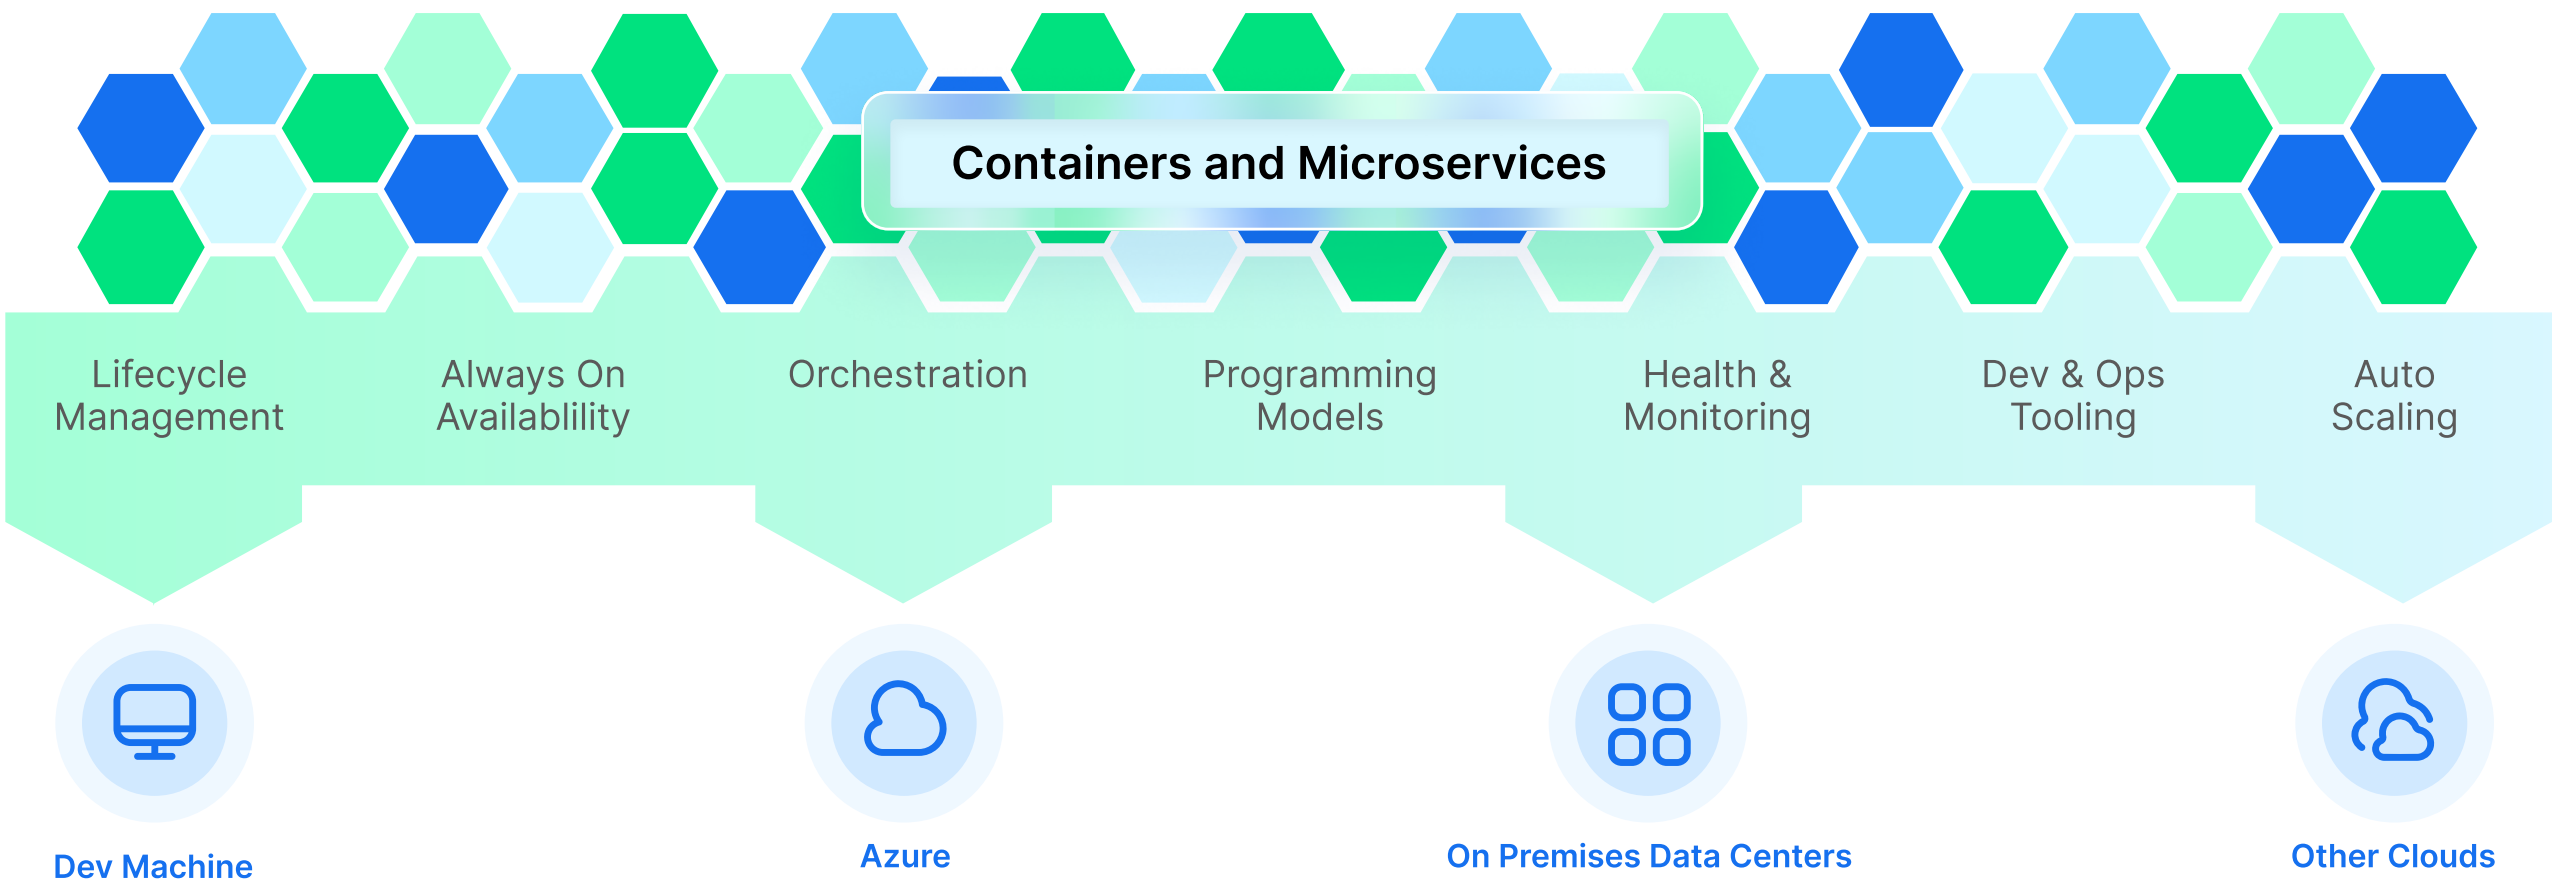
Containers and Microservices

Lifecycle Management

Always On Availablility

Orchestration

Programming Models

Health & Monitoring

Dev & Ops Tooling

Auto Scaling

Dev Machine

Azure

On Premises Data Centers

Other Clouds